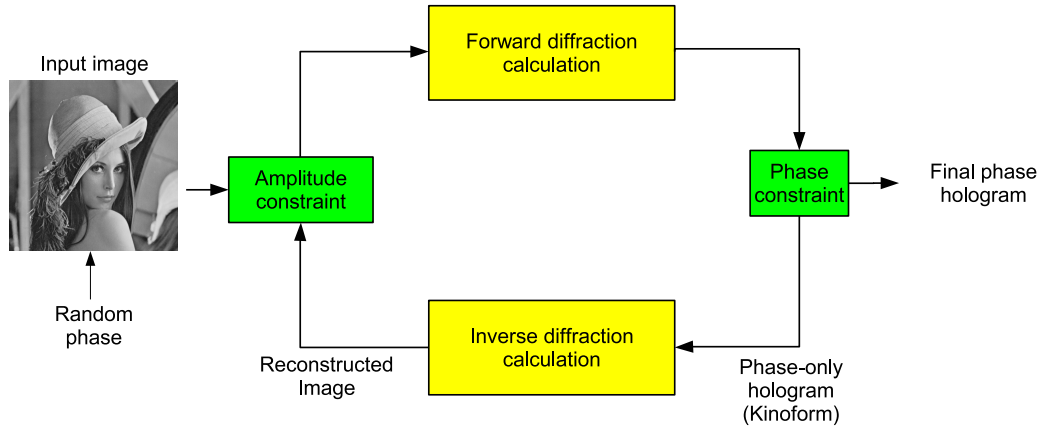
Input image

Random phase

Amplitude constraint

Forward diffraction calculation

Phase constraint

Final phase hologram

Inverse diffraction calculation

Reconstructed Image

Phase-only hologram (Kinoform)